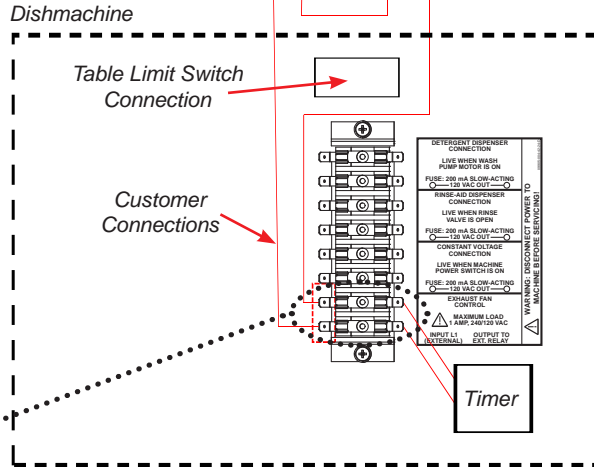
Dishmachine

Table Limit Switch Connection

Customer Connections

DETERGENT DISPENSER CONNECTION

LIVE WHEN WASH PUMP MOTOR IS ON

FUSE: 200 mA SLOW-ACTING
120 VAC OUT

RINSE-AID DISPENSER CONNECTION

LIVE WHEN RINSE VALVE IS OPEN

FUSE: 200 mA SLOW-ACTING
120 VAC OUT

CONSTANT VOLTAGE CONNECTION

LIVE WHEN MACHINE POWER SWITCH IS ON

FUSE: 200 mA SLOW-ACTING
120 VAC OUT

EXHAUST FAN CONTROL

MAXIMUM LOAD
1 AMP, 240/120 VAC

INPUT L1 (EXTERNAL)
OUTPUT TO EXT. RELAY

WARNING: DISCONNECT POWER TO MACHINE BEFORE SERVICING!

Timer